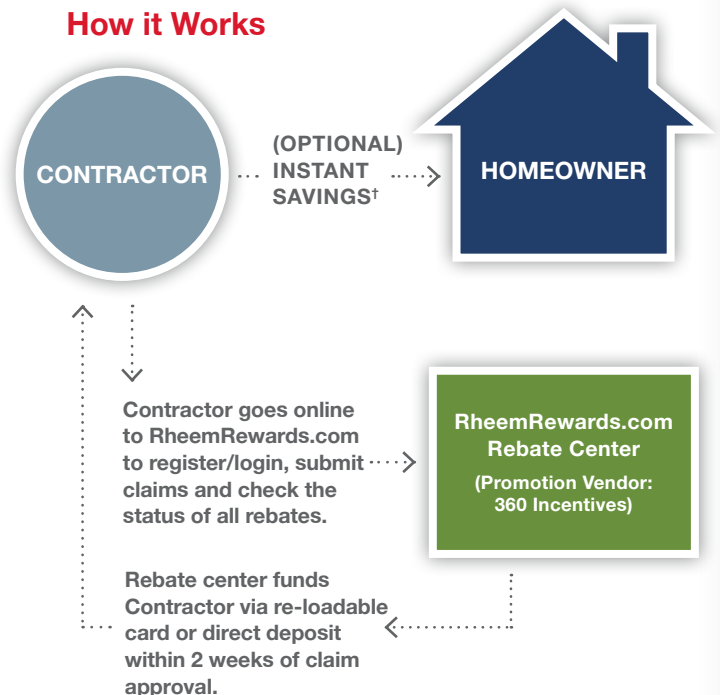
How it Works

CONTRACTOR

(OPTIONAL) INSTANT SAVINGS†

HOMEOWNER

Contractor goes online to RheemRewards.com to register/login, submit claims and check the status of all rebates.

RheemRewards.com Rebate Center

(Promotion Vendor: 360 Incentives)

Rebate center funds Contractor via re-loadable card or direct deposit within 2 weeks of claim approval.